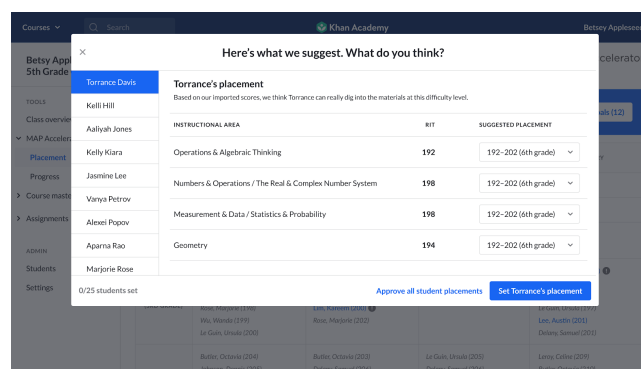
Courses
Search
Khan Academy
Betsey Apple

Betsey Apple
5th Grade

TOOLS
Class overview
MAP Accelerator
Placement
Progress
Course mastery
Assignments

ADMIN
Students
Settings

celerator
als (12)

×
Here's what we suggest. What do you think?

Torrance Davis
Kelli Hill
Aaliyah Jones
Kelly Kiara
Jasmine Lee
Vanya Petrov
Alexei Popov
Aparna Rao
Marjorie Rose

Torrance's placement
Based on our imported scores, we think Torrance can really dig into the materials at this difficulty level.

| INSTRUCTIONAL AREA | RIT | SUGGESTED PLACEMENT |
|---|---|---|
| Operations & Algebraic Thinking | 192 | 192–202 (6th grade) |
| Numbers & Operations / The Real & Complex Number System | 198 | 192–202 (6th grade) |
| Measurement & Data / Statistics & Probability | 198 | 192–202 (6th grade) |
| Geometry | 194 | 192–202 (6th grade) |

0/25 students set
Approve all student placements
Set Torrance's placement

Rose, Marjorie (198)
Wu, Wanda (199)
Le Guin, Ursula (200)
Lee, Kareem (200)
Rose, Marjorie (202)
Le Guin, Ursula (201)
Lee, Austin (201)
Delany, Samuel (201)
Butler, Octavia (204)
Butler, Octavia (203)
Le Guin, Ursula (205)
Leroy, Celine (209)